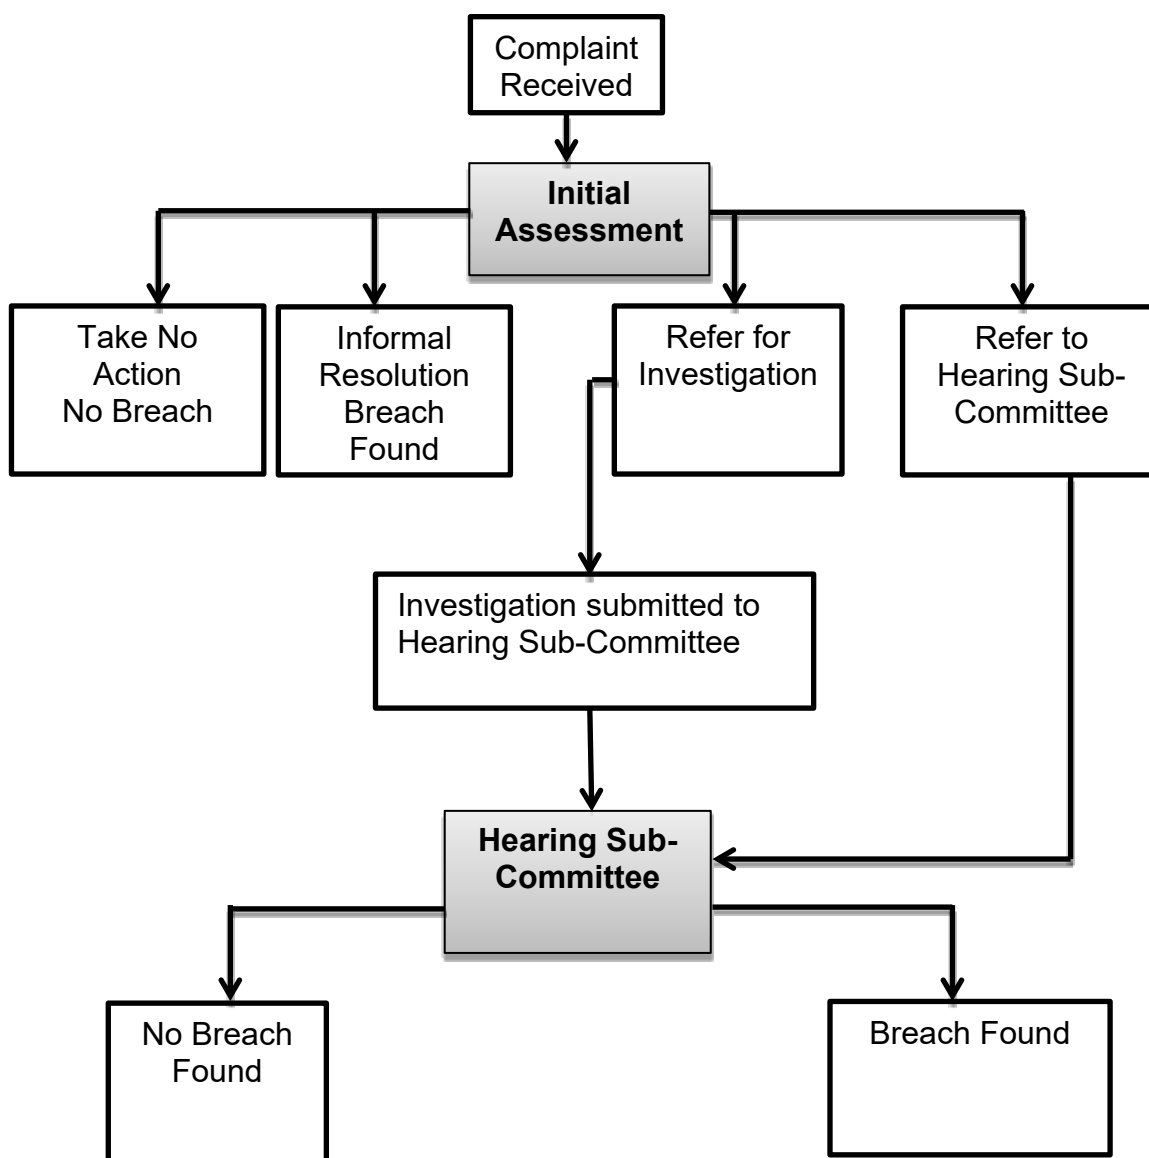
Complaint Received

Initial Assessment

Take No Action No Breach

Informal Resolution Breach Found

Refer for Investigation

Refer to Hearing Sub-Committee

Investigation submitted to Hearing Sub-Committee

Hearing Sub-Committee

No Breach Found

Breach Found